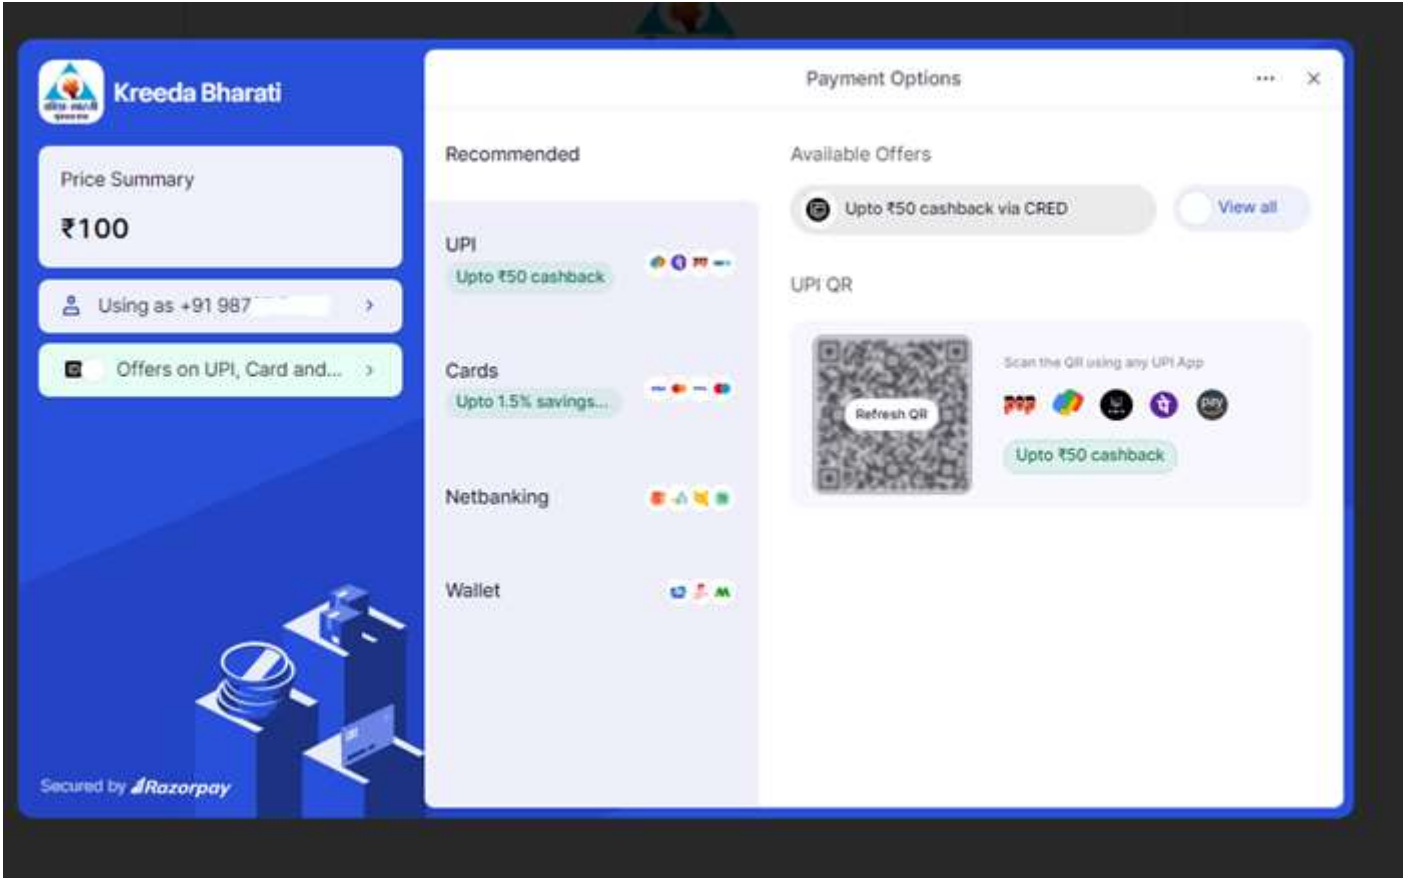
Kreeda Bharati

Price Summary

₹100

Using as +91 987

Offers on UPI, Card and...

Secured by Razorpay

Payment Options

Recommended

UPI
Upto ₹50 cashback

Cards
Upto 1.5% savings...

Netbanking

Wallet

Available Offers

Upto ₹50 cashback via CRED

View all

UPI QR

Refresh QR

Scan the QR using any UPI App

Upto ₹50 cashback